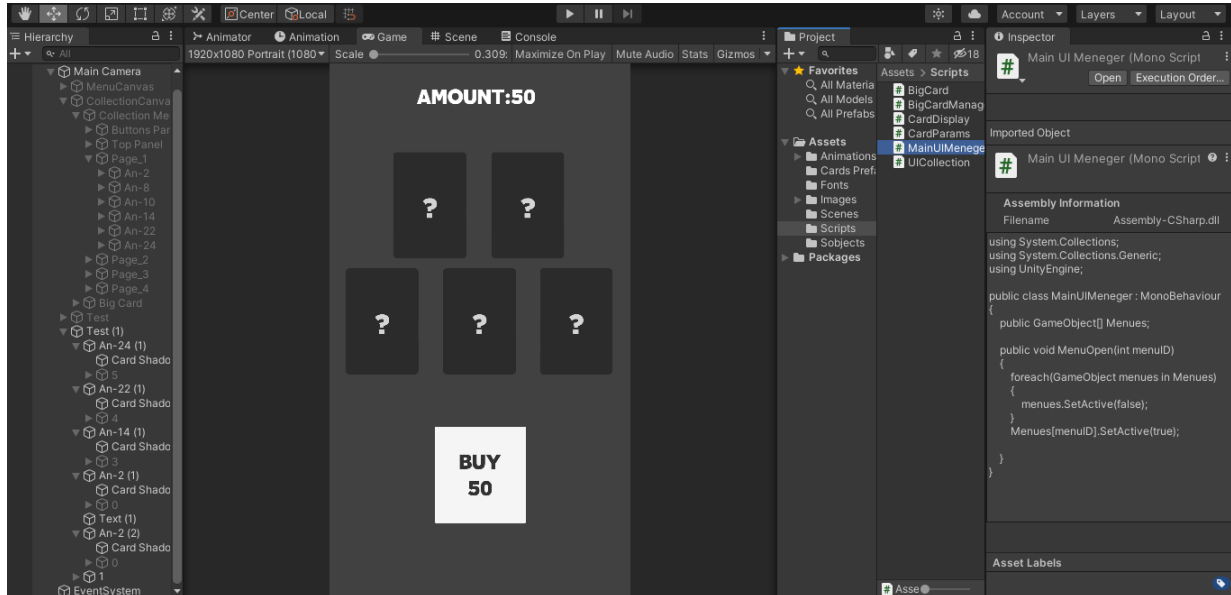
Center Local

Account Layers Layout

Hierarchy
All
Main Camera
MenuCanvas
CollectionCanva
Collection Me
Buttons Par
Top Panel
Page_1
An-2
An-8
An-10
An-14
An-22
An-24
Page_2
Page_3
Page_4
Big Card
Test
Test (1)
An-24 (1)
Card Shado
5
An-22 (1)
Card Shado
4
An-14 (1)
Card Shado
3
An-2 (1)
Card Shado
0
Text (1)
An-2 (2)
Card Shado
0
1
EventSystem

Animator Animation Game Scene Console
1920x1080 Portrait (1080 Scale 0.309: Maximize On Play Mute Audio Stats Gizmos

AMOUNT:50

?
?
?
?
?

BUY
50

Project
Favorites
All Materia
All Models
All Prefabs
Assets
Animations
Cards Prefa
Fonts
Images
Scenes
Scripts
Sobjects
Packages

18
Assets > Scripts
BigCard
BigCardManag
CardDisplay
CardParams
MainUIMenege
UICollection

Asse

Inspector
Main UI Meneger (Mono Script
Open Execution Order...
Imported Object
Main UI Meneger (Mono Script
Assembly Information
Filename Assembly-CSharp.dll

using System.Collections;
using System.Collections.Generic;
using UnityEngine;

public class MainUIMeneger : MonoBehaviour
{
public GameObject[] Menues;

public void MenuOpen(int menuID)
{
foreach(GameObject menues in Menues)
{
menues.SetActive(false);
}
Menues[menuID].SetActive(true);

}
}

Asset Labels